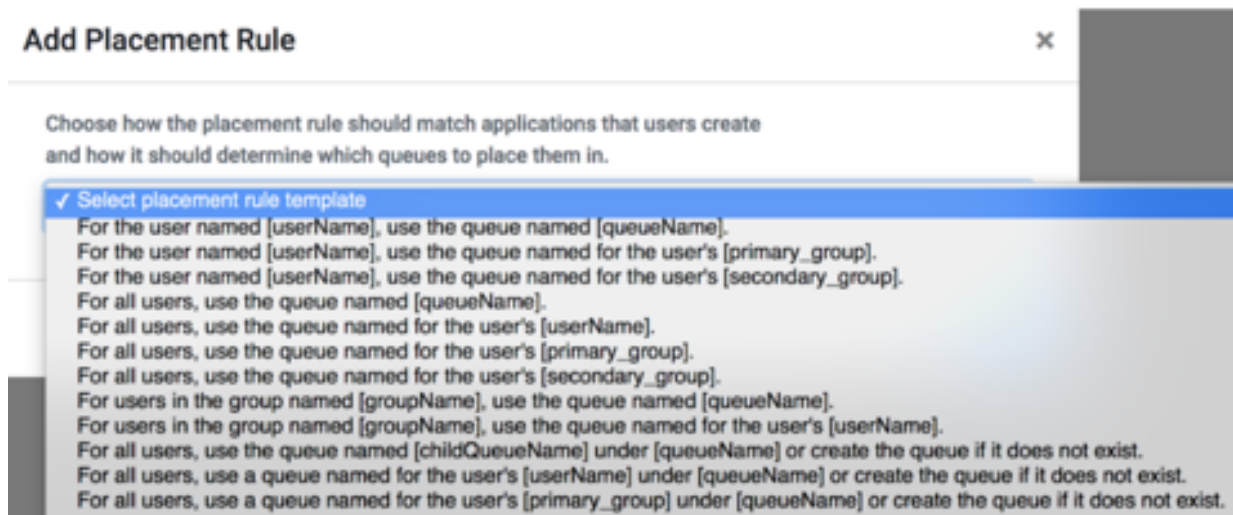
Add Placement Rule

×

Choose how the placement rule should match applications that users create and how it should determine which queues to place them in.

✓ Select placement rule template
For the user named [userName], use the queue named [queueName].
For the user named [userName], use the queue named for the user's [primary_group].
For the user named [userName], use the queue named for the user's [secondary_group].
For all users, use the queue named [queueName].
For all users, use the queue named for the user's [userName].
For all users, use the queue named for the user's [primary_group].
For all users, use the queue named for the user's [secondary_group].
For users in the group named [groupName], use the queue named [queueName].
For users in the group named [groupName], use the queue named for the user's [userName].
For all users, use the queue named [childQueueName] under [queueName] or create the queue if it does not exist.
For all users, use a queue named for the user's [userName] under [queueName] or create the queue if it does not exist.
For all users, use a queue named for the user's [primary_group] under [queueName] or create the queue if it does not exist.